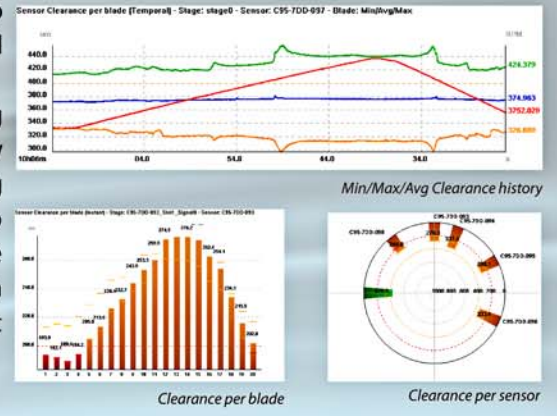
Sensor Clearance per blade [Temporal] - Stage: stage0 - Sensor: C95-7DD-897 - Blade: Min/Avg/Max

440.0
420.0
400.0
380.0
360.0
340.0
320.0
300.0

10h00m 04.0 54.0 44.0 34.0

424.379
374.963
3252.829
326.889

Min/Max/Avg Clearance history

Sensor Clearance per blade (Instant) - Stage: C95-7DD-892_Start_Stage0 - Sensor: C95-7DD-893

1 2 3 4 5 6 7 8 9 10 11 12 13 14 15 16 17 18 19 20

Clearance per blade

C95-7DD-893
C95-7DD-895
C95-7DD-890
C95-7DD-895
C95-7DD-898

Clearance per sensor